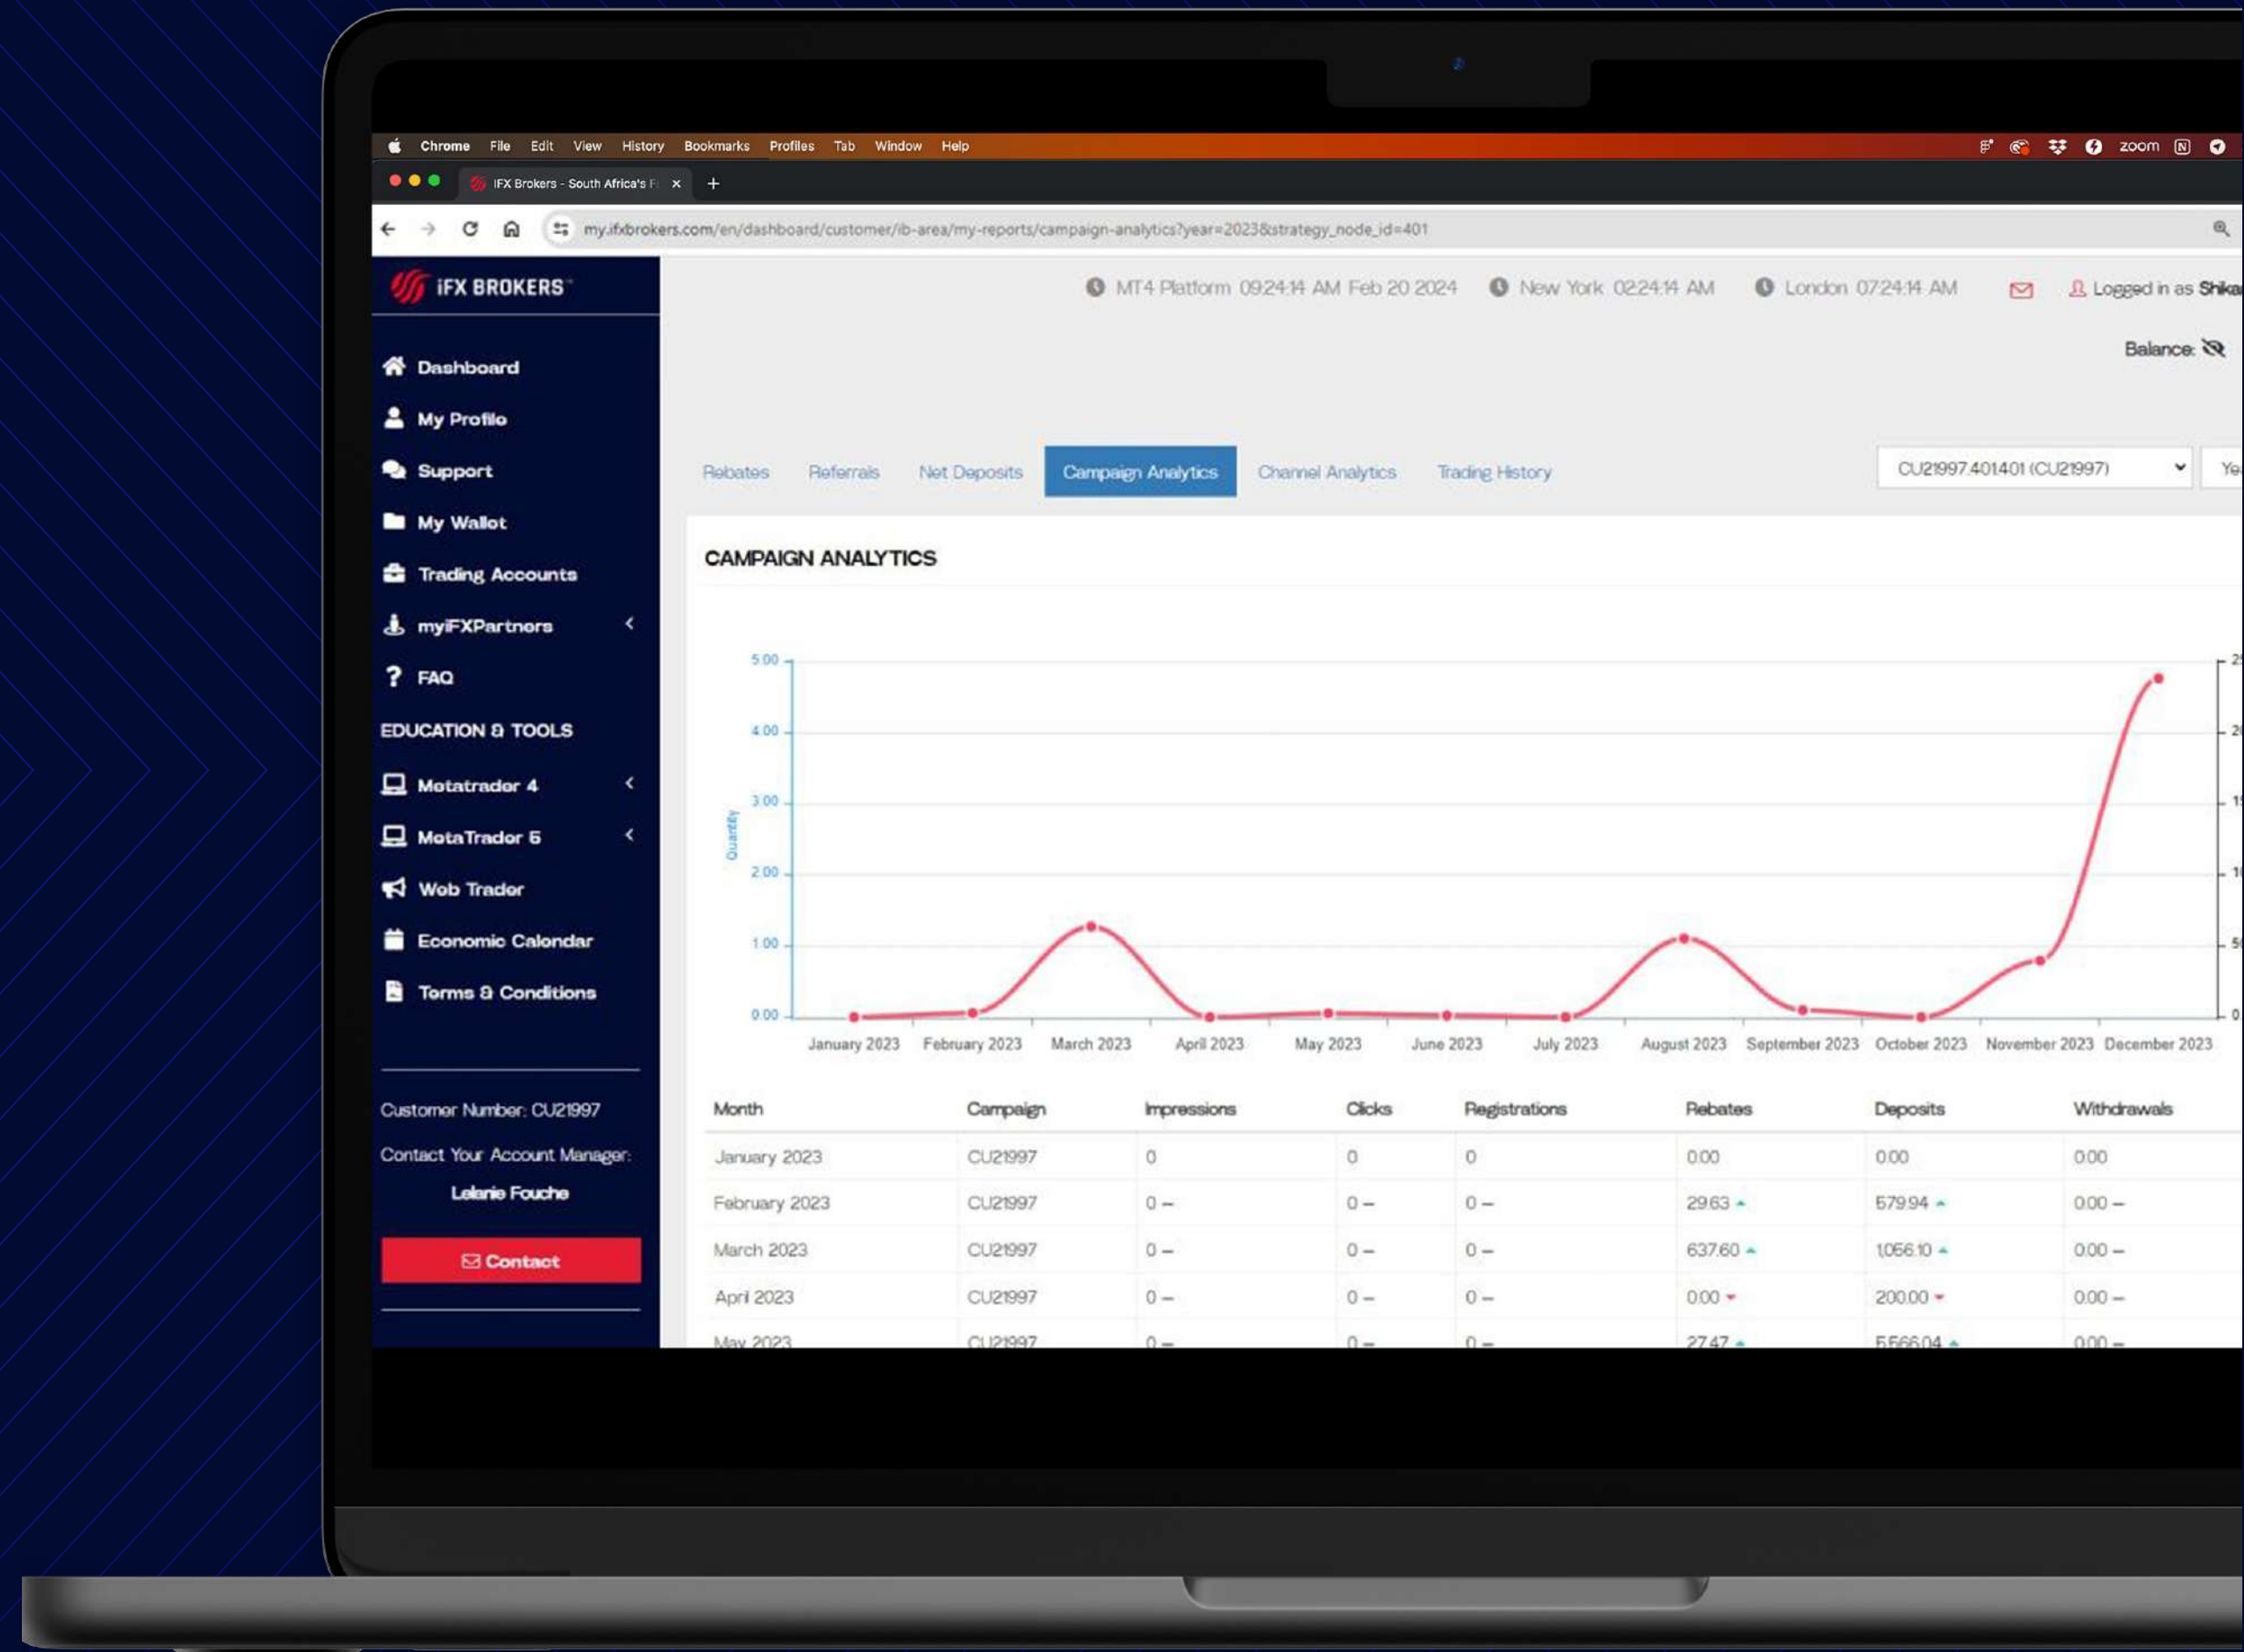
Chrome File Edit View History Bookmarks Profiles Tab Window Help

zoom

IFX Brokers - South Africa's F ×
+

my.ifxbrokers.com/en/dashboard/customer/ib-area/my-reports/campaign-analytics?year=2023&strategy_node_id=401

iFX BROKERS

MT4 Platform 09:24:14 AM Feb 20 2024 New York 02:24:14 AM London 07:24:14 AM Logged in as Shika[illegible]

Balance:

Dashboard
My Profile
Support
My Wallet
Trading Accounts
myiFXPartners
FAQ
EDUCATION & TOOLS
Metatrader 4
MetaTrader 5
Web Trader
Economic Calendar
Terms & Conditions

Customer Number: CU21997
Contact Your Account Manager:
Lelanie Fouche
Contact

Rebates Referrals Net Deposits Campaign Analytics Channel Analytics Trading History

CU21997.401401 (CU21997)

Ye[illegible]

CAMPAIGN ANALYTICS

5.00
4.00
3.00
2.00
1.00
0.00
Quantity

January 2023 February 2023 March 2023 April 2023 May 2023 June 2023 July 2023 August 2023 September 2023 October 2023 November 2023 December 2023

| Month | Campaign | Impressions | Clicks | Registrations | Rebates | Deposits | Withdrawals |
|---|---|---|---|---|---|---|---|
| January 2023 | CU21997 | 0 | 0 | 0 | 0.00 | 0.00 | 0.00 |
| February 2023 | CU21997 | 0 – | 0 – | 0 – | 29.63 | 579.94 | 0.00 – |
| March 2023 | CU21997 | 0 – | 0 – | 0 – | 637.60 | 1,056.10 | 0.00 – |
| April 2023 | CU21997 | 0 – | 0 – | 0 – | 0.00 | 200.00 | 0.00 – |
| May 2023 | CU21997 | 0 – | 0 – | 0 – | 27.47 | 5,566.04 | 0.00 – |